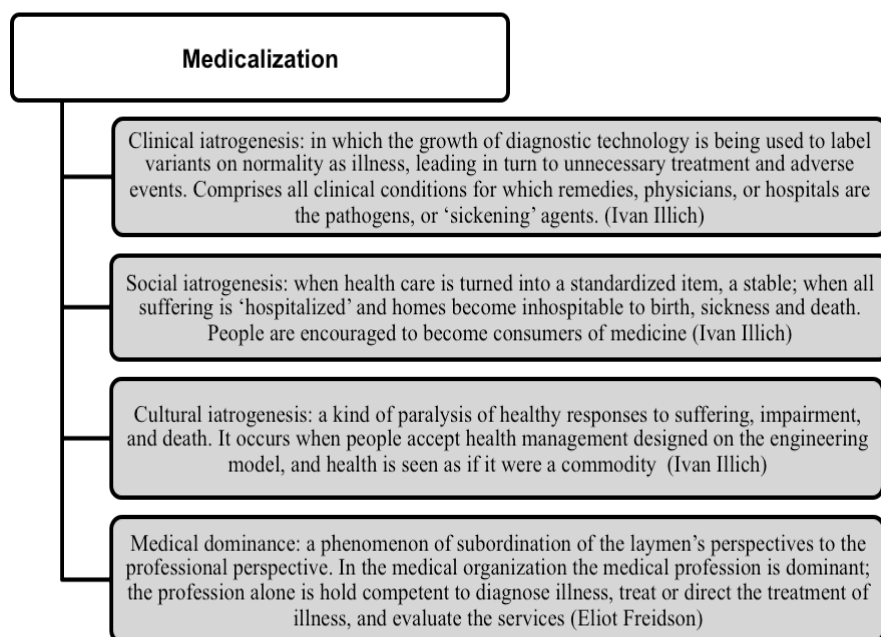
Medicalization

Clinical iatrogenesis: in which the growth of diagnostic technology is being used to label variants on normality as illness, leading in turn to unnecessary treatment and adverse events. Comprises all clinical conditions for which remedies, physicians, or hospitals are the pathogens, or 'sickening' agents. (Ivan Illich)

Social iatrogenesis: when health care is turned into a standardized item, a stable; when all suffering is 'hospitalized' and homes become inhospitable to birth, sickness and death. People are encouraged to become consumers of medicine (Ivan Illich)

Cultural iatrogenesis: a kind of paralysis of healthy responses to suffering, impairment, and death. It occurs when people accept health management designed on the engineering model, and health is seen as if it were a commodity (Ivan Illich)

Medical dominance: a phenomenon of subordination of the laymen's perspectives to the professional perspective. In the medical organization the medical profession is dominant; the profession alone is hold competent to diagnose illness, treat or direct the treatment of illness, and evaluate the services (Eliot Freidson)